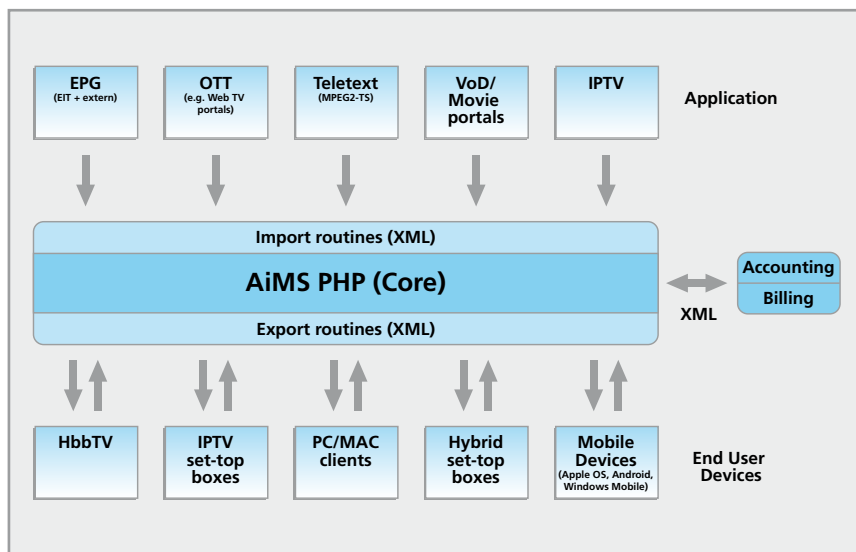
EPG
(EIT + extern)

OTT
(e.g. Web TV portals)

Teletext
(MPEG2-TS)

VoD/
Movie
portals

IPTV

Application

Import routines (XML)

AiMS PHP (Core)

Export routines (XML)

XML

Accounting

Billing

HbbTV

IPTV
set-top
boxes

PC/MAC
clients

Hybrid
set-top
boxes

Mobile
Devices
(Apple OS, Android, Windows Mobile)

End User
Devices